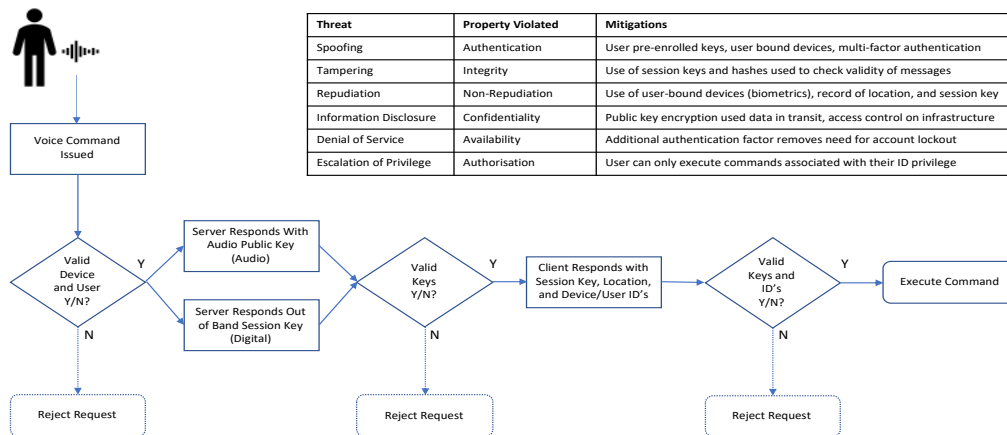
| Threat | Property Violated | Mitigations |
|---|---|---|
| Spoofing | Authentication | User pre-enrolled keys, user bound devices, multi-factor authentication |
| Tampering | Integrity | Use of session keys and hashes used to check validity of messages |
| Repudiation | Non-Repudiation | Use of user-bound devices (biometrics), record of location, and session key |
| Information Disclosure | Confidentiality | Public key encryption used data in transit, access control on infrastructure |
| Denial of Service | Availability | Additional authentication factor removes need for account lockout |
| Escalation of Privilege | Authorisation | User can only execute commands associated with their ID privilege |

Voice Command Issued

Valid Device and User Y/N?

Y

N

Server Responds With Audio Public Key (Audio)

Server Responds Out of Band Session Key (Digital)

Valid Keys Y/N?

Y

N

Client Responds with Session Key, Location, and Device/User ID's

Valid Keys and ID's Y/N?

Y

N

Execute Command

Reject Request

Reject Request

Reject Request